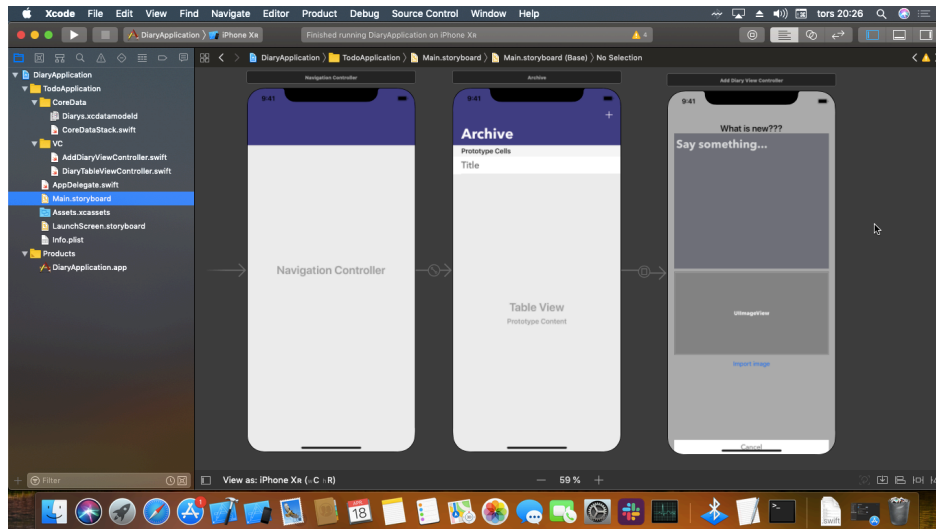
Xcode File Edit View Find Navigate Editor Product Debug Source Control Window Help

tors 20:26

DiaryApplication 〉 iPhone Xʀ

Finished running DiaryApplication on iPhone Xʀ

4

DiaryApplication 〉 TodoApplication 〉 Main.storyboard 〉 Main.storyboard (Base) 〉 No Selection

DiaryApplication
TodoApplication
CoreData
Diarys.xcdatamodeld
CoreDataStack.swift
VC
AddDiaryViewController.swift
DiaryTableViewController.swift
AppDelegate.swift
Main.storyboard
Assets.xcassets
LaunchScreen.storyboard
Info.plist
Products
DiaryApplication.app

Navigation Controller

9:41

Navigation Controller

Archive

9:41

+

Archive

Prototype Cells

Title

Table View
Prototype Content

Add Diary View Controller

9:41

What is new???

Say something...

UIImageView

Import image

Cancel

Filter

View as: iPhone Xʀ (ᴡC ʜR)

59 %

18